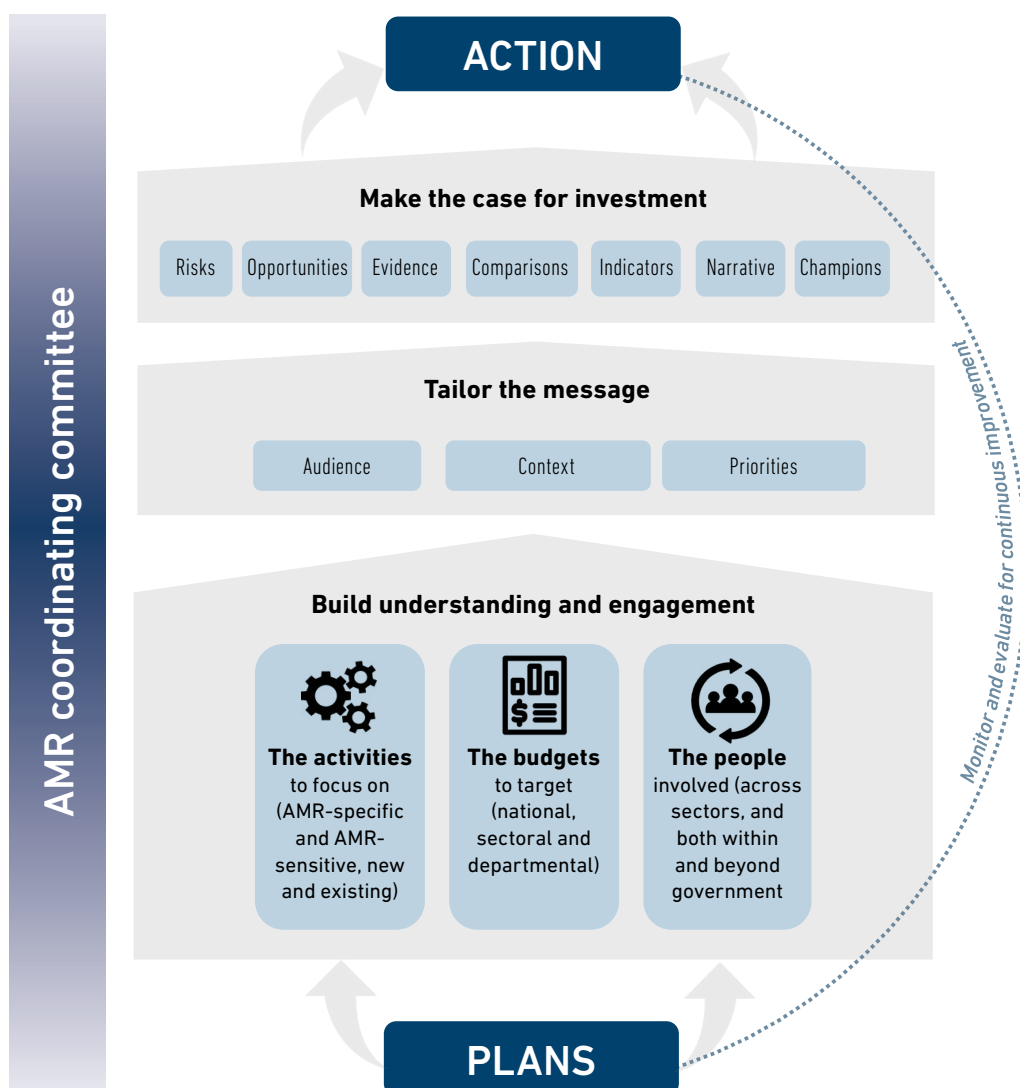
AMR coordinating committee

ACTION

Make the case for investment

Risks
Opportunities
Evidence
Comparisons
Indicators
Narrative
Champions

Tailor the message

Audience
Context
Priorities

Build understanding and engagement

The activities to focus on (AMR-specific and AMR-sensitive, new and existing)

The budgets to target (national, sectoral and departmental)

The people involved (across sectors, and both within and beyond government

Monitor and evaluate for continuous improvement

PLANS